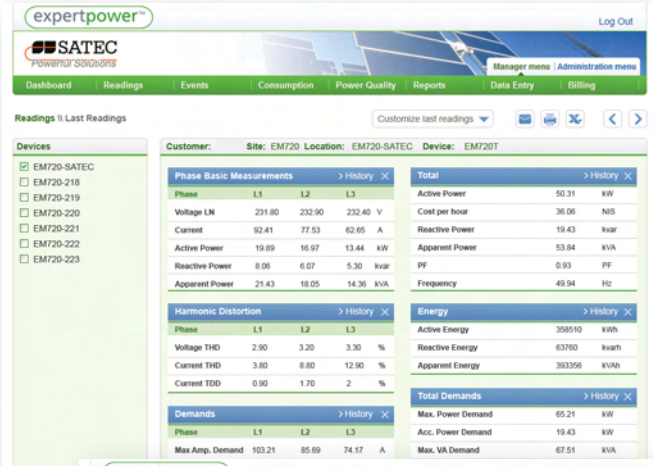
expertpower™

Log Out

SATEC
Powerful Solutions

Manager menu | Administration menu

Dashboard | Readings | Events | Consumption | Power Quality | Reports | Data Entry | Billing

Readings \\ Last Readings

Customize last readings

Devices

☑ EM720-SATEC
☐ EM720-218
☐ EM720-219
☐ EM720-220
☐ EM720-221
☐ EM720-222
☐ EM720-223

Customer: Site: EM720 Location: EM720-SATEC Device: EM720T

Phase Basic Measurements > History ✕

| Phase | L1 | L2 | L3 | |
|---|---|---|---|---|
| Voltage LN | 231.80 | 232.90 | 232.40 | V |
| Current | 92.41 | 77.53 | 62.65 | A |
| Active Power | 19.89 | 16.97 | 13.44 | kW |
| Reactive Power | 8.06 | 6.07 | 5.30 | kvar |
| Apparent Power | 21.43 | 18.05 | 14.36 | kVA |

Harmonic Distortion > History ✕

| Phase | L1 | L2 | L3 | |
|---|---|---|---|---|
| Voltage THD | 2.90 | 3.20 | 3.30 | % |
| Current THD | 3.80 | 8.80 | 12.90 | % |
| Current TDD | 0.90 | 1.70 | 2 | % |

Demands > History ✕

| Phase | L1 | L2 | L3 | |
|---|---|---|---|---|
| Max Amp. Demand | 103.21 | 85.69 | 74.17 | A |

Total > History ✕

| | | |
|---|---|---|
| Active Power | 50.31 | kW |
| Cost per hour | 36.06 | NIS |
| Reactive Power | 19.43 | kvar |
| Apparent Power | 53.84 | kVA |
| PF | 0.93 | PF |
| Frequency | 49.94 | Hz |

Energy > History ✕

| | | |
|---|---|---|
| Active Energy | 358510 | kWh |
| Reactive Energy | 63760 | kvarh |
| Apparent Energy | 393356 | kVAh |

Total Demands > History ✕

| | | |
|---|---|---|
| Max. Power Demand | 65.21 | kW |
| Acc. Power Demand | 19.43 | kW |
| Max. VA Demand | 67.51 | kVA |